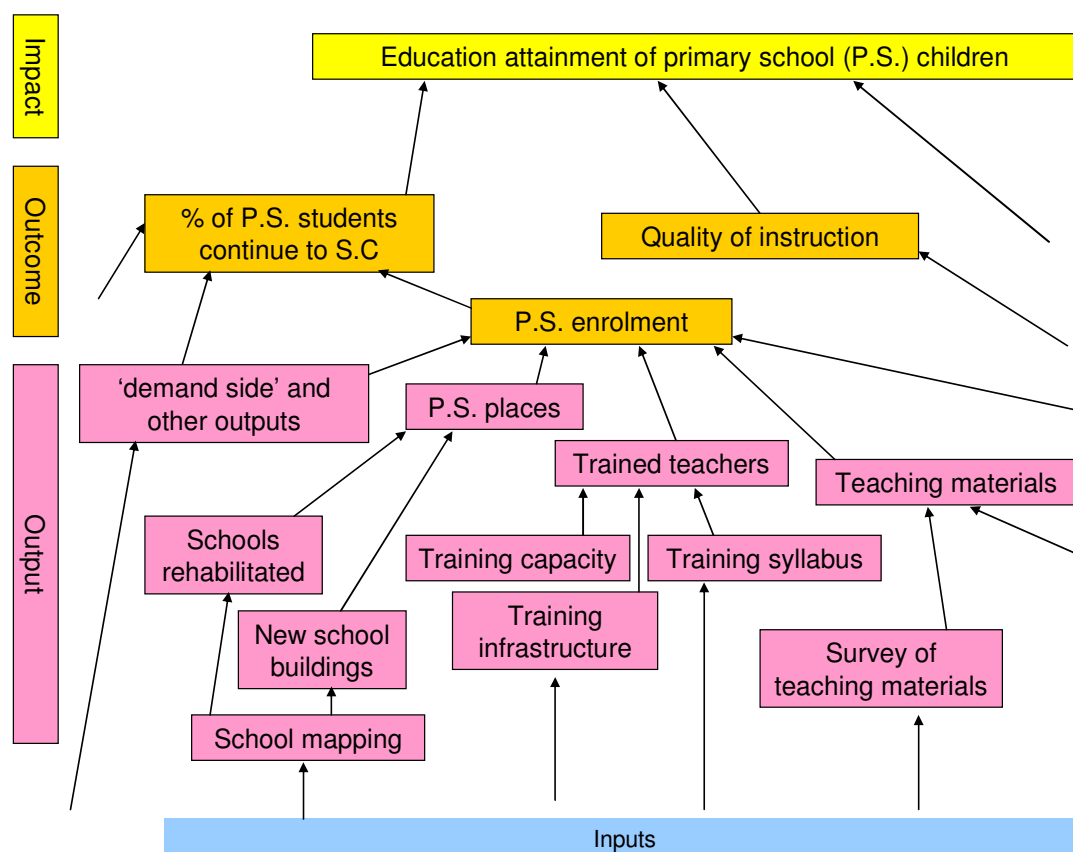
Impact

Outcome

Output

Education attainment of primary school (P.S.) children

% of P.S. students continue to S.C

Quality of instruction

P.S. enrolment

'demand side' and other outputs

P.S. places

Trained teachers

Teaching materials

Schools rehabilitated

Training capacity

Training syllabus

New school buildings

Training infrastructure

Survey of teaching materials

School mapping

Inputs